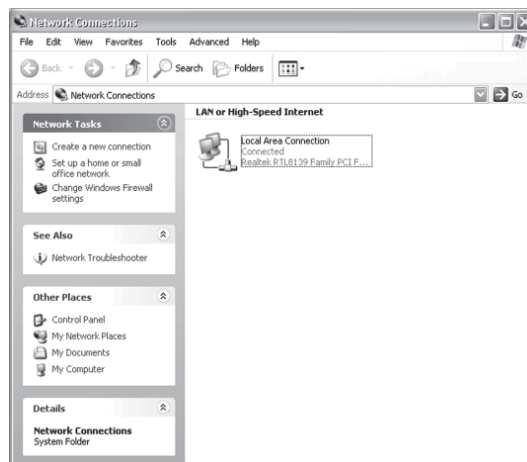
Network Connections

File Edit View Favorites Tools Advanced Help

Back Search Folders

Address Network Connections Go

Network Tasks

Create a new connection

Set up a home or small office network

Change Windows Firewall settings

See Also

Network Troubleshooter

Other Places

Control Panel

My Network Places

My Documents

My Computer

Details

Network Connections
System Folder

LAN or High-Speed Internet

Local Area Connection
Connected
Realtek RTL8139 Family PCI F...